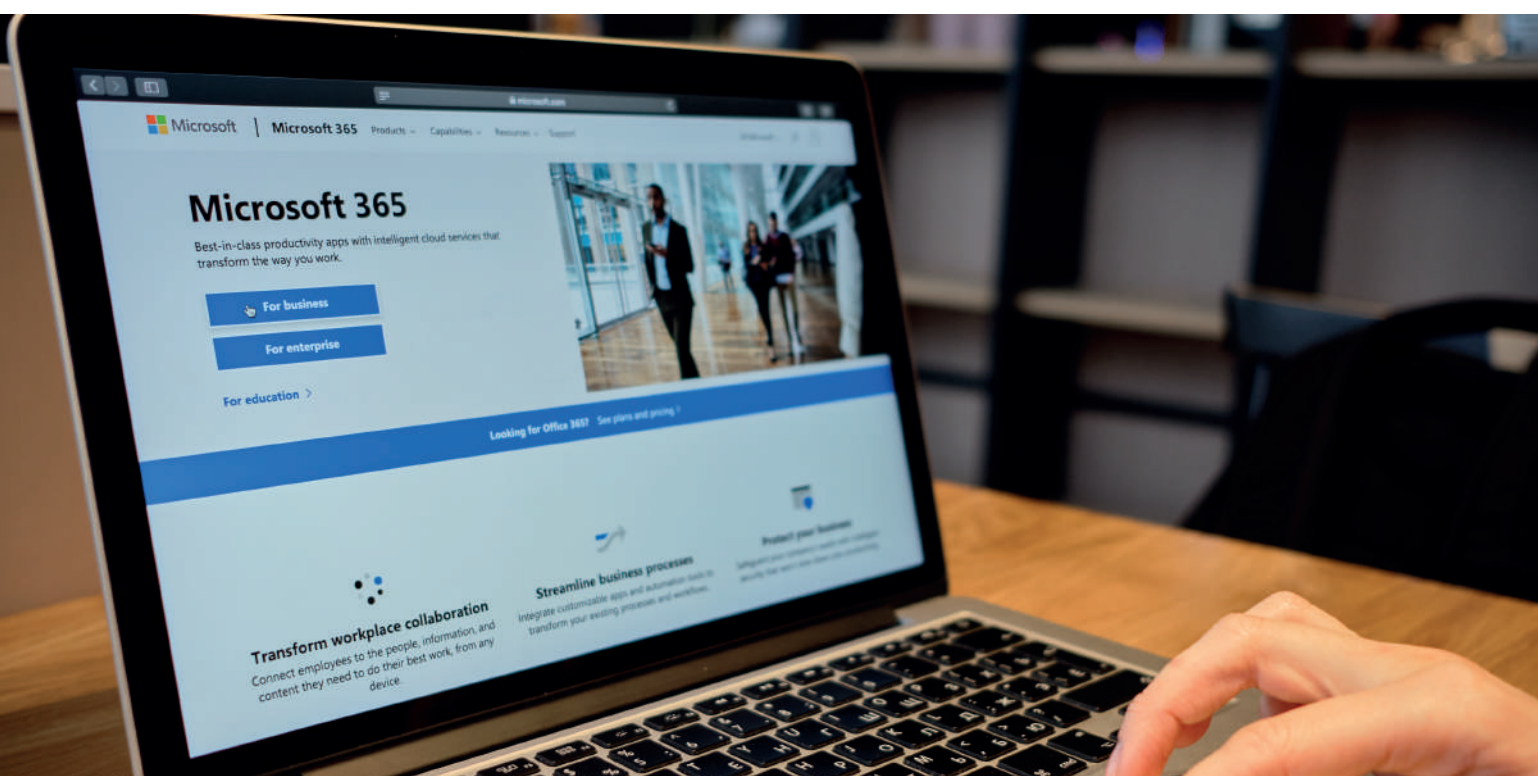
microsoft.com

Microsoft | Microsoft 365 Products Capabilities Resources Support

Microsoft 365

Best-in-class productivity apps with intelligent cloud services that transform the way you work.

For business

For enterprise

For education >

Looking for Office 365? See plans and pricing >

Transform workplace collaboration

Connect employees to the people, information, and content they need to do their best work, from any device.

Streamline business processes

Integrate customizable apps and automation tools to transform your existing processes and workflows.

Protect your business

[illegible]